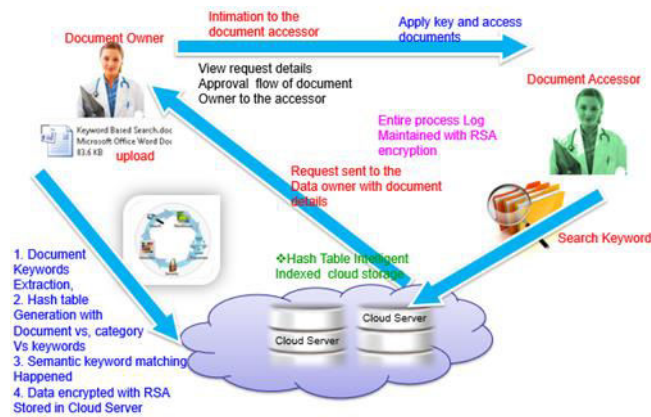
Document Owner

Intimation to the document accessor

Apply key and access documents

View request details
Approval flow of document
Owner to the accessor

Document Accessor

Entire process Log Maintained with RSA encryption

Keyword Based Search.doc
Microsoft Office Word Doc
83.6 KB

upload

Request sent to the Data owner with document details

Search Keyword

❖Hash Table Intelligent Indexed cloud storage

1. Document Keywords Extraction,
2. Hash table Generation with Document vs, category Vs keywords
3. Semantic keyword matching Happened
4. Data encrypted with RSA Stored in Cloud Server

Cloud Server

Cloud Server